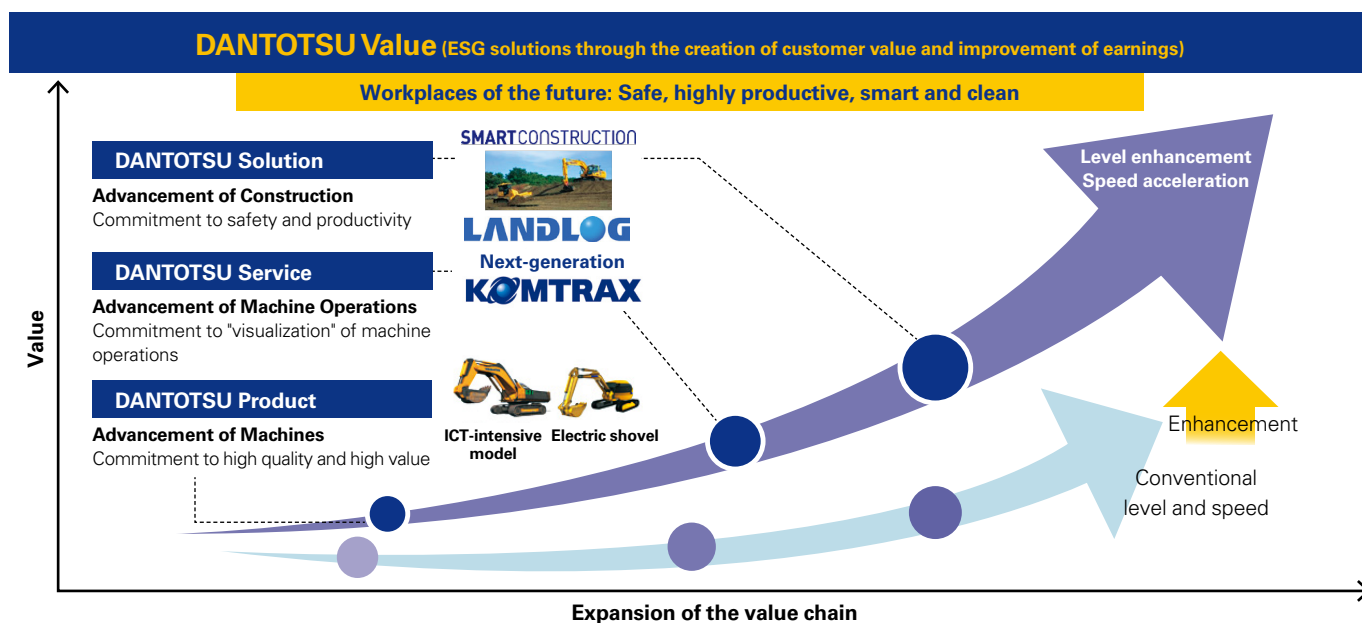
DANTOTSU Value (ESG solutions through the creation of customer value and improvement of earnings)

Workplaces of the future: Safe, highly productive, smart and clean

DANTOTSU Solution

Advancement of Construction

Commitment to safety and productivity

SMARTCONSTRUCTION

LANDLOG

DANTOTSU Service

Advancement of Machine Operations

Commitment to "visualization" of machine operations

Next-generation KOMTRAX

DANTOTSU Product

Advancement of Machines

Commitment to high quality and high value

ICT-intensive model

Electric shovel

Level enhancement
Speed acceleration

Enhancement

Conventional level and speed

Value

Expansion of the value chain